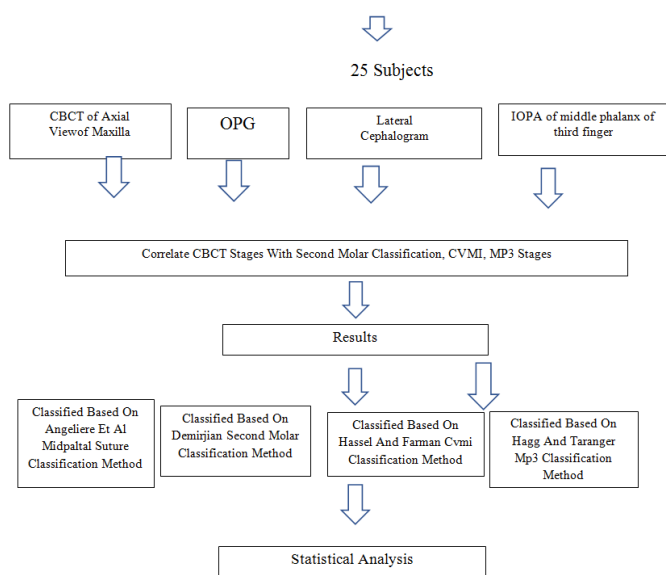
25 Subjects

CBCT of Axial Viewof Maxilla

OPG

Lateral Cephalogram

IOPA of middle phalanx of third finger

Correlate CBCT Stages With Second Molar Classification, CVMI, MP3 Stages

Results

Classified Based On Angeliere Et Al Midpaltal Suture Classification Method

Classified Based On Demirjian Second Molar Classification Method

Classified Based On Hassel And Farman Cvmi Classification Method

Classified Based On Hagg And Taranger Mp3 Classification Method

Statistical Analysis